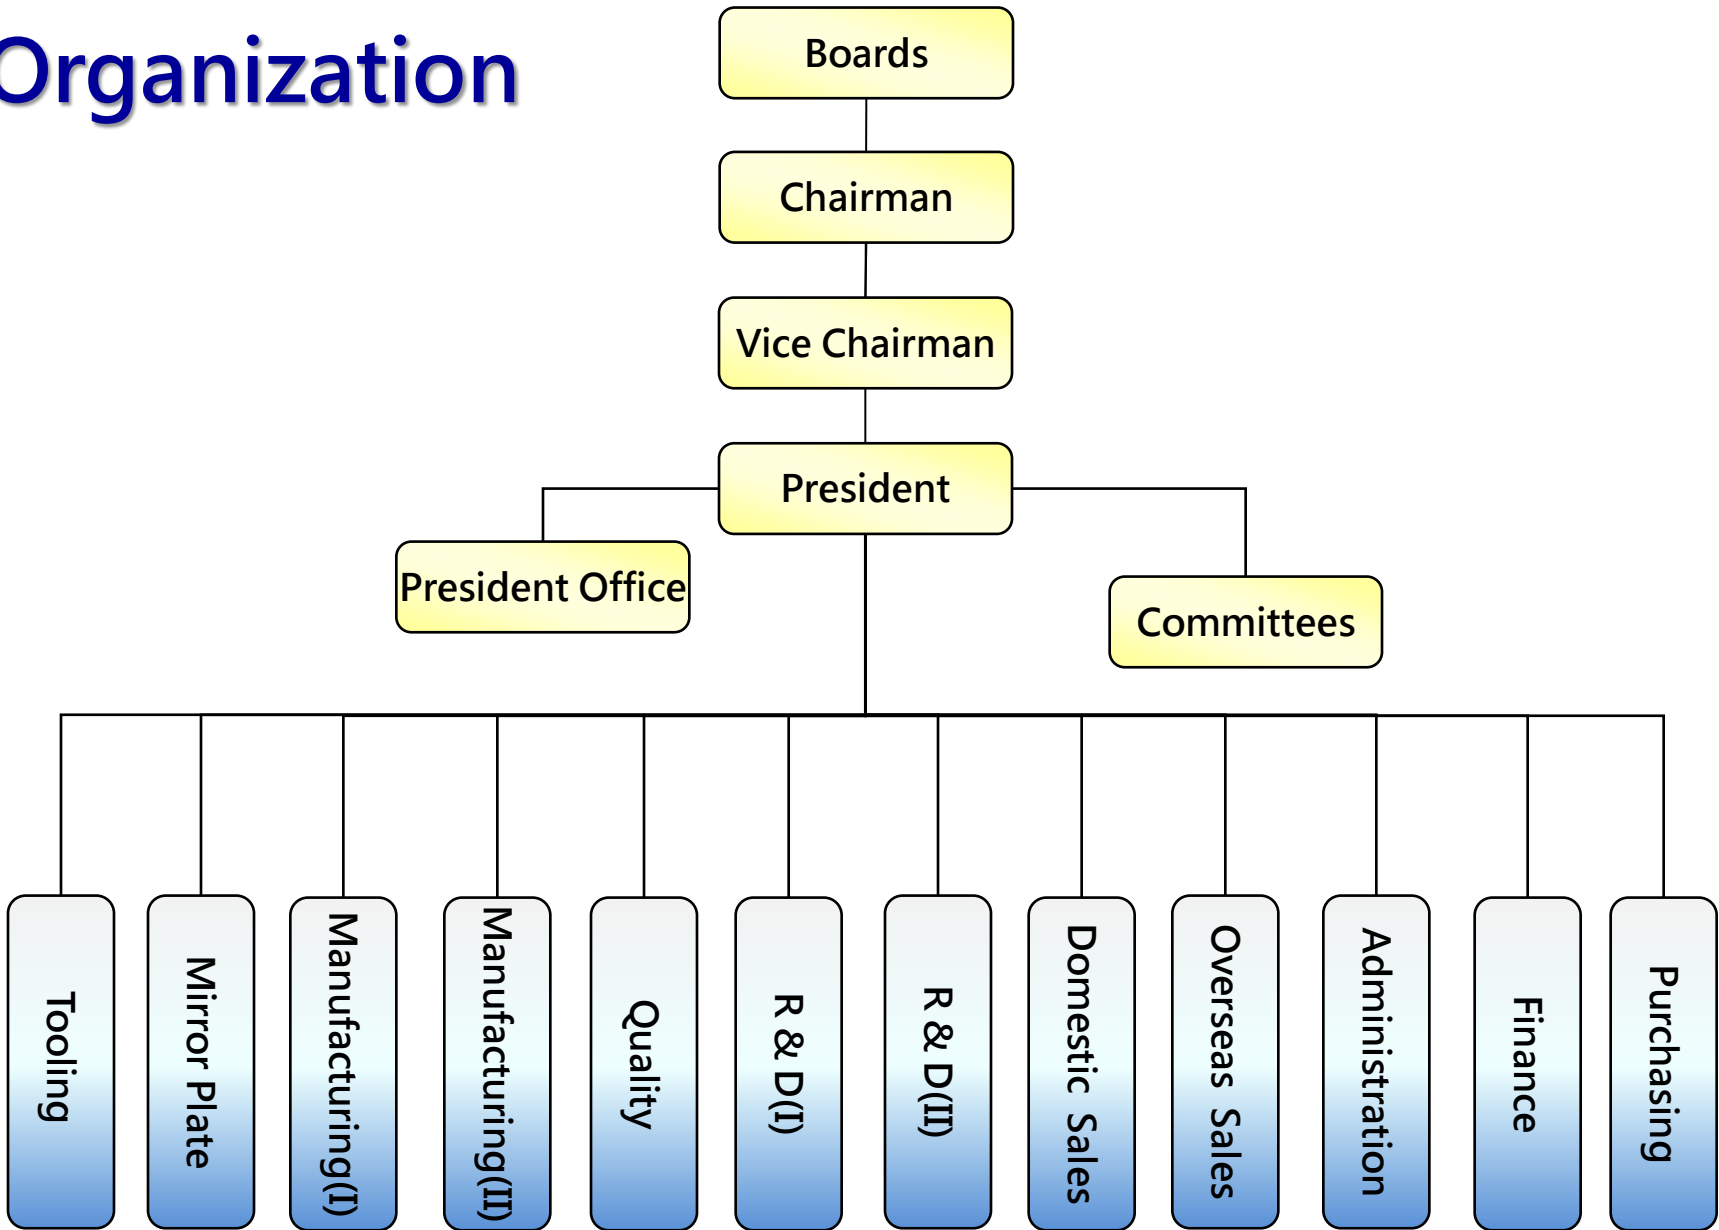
Organization

Boards

Chairman

Vice Chairman

President

President Office

Committees

Tooling

Mirror Plate

Manufacturing(I)

Manufacturing(II)

Quality

R & D(I)

R & D(II)

Domestic Sales

Overseas Sales

Administration

Finance

Purchasing